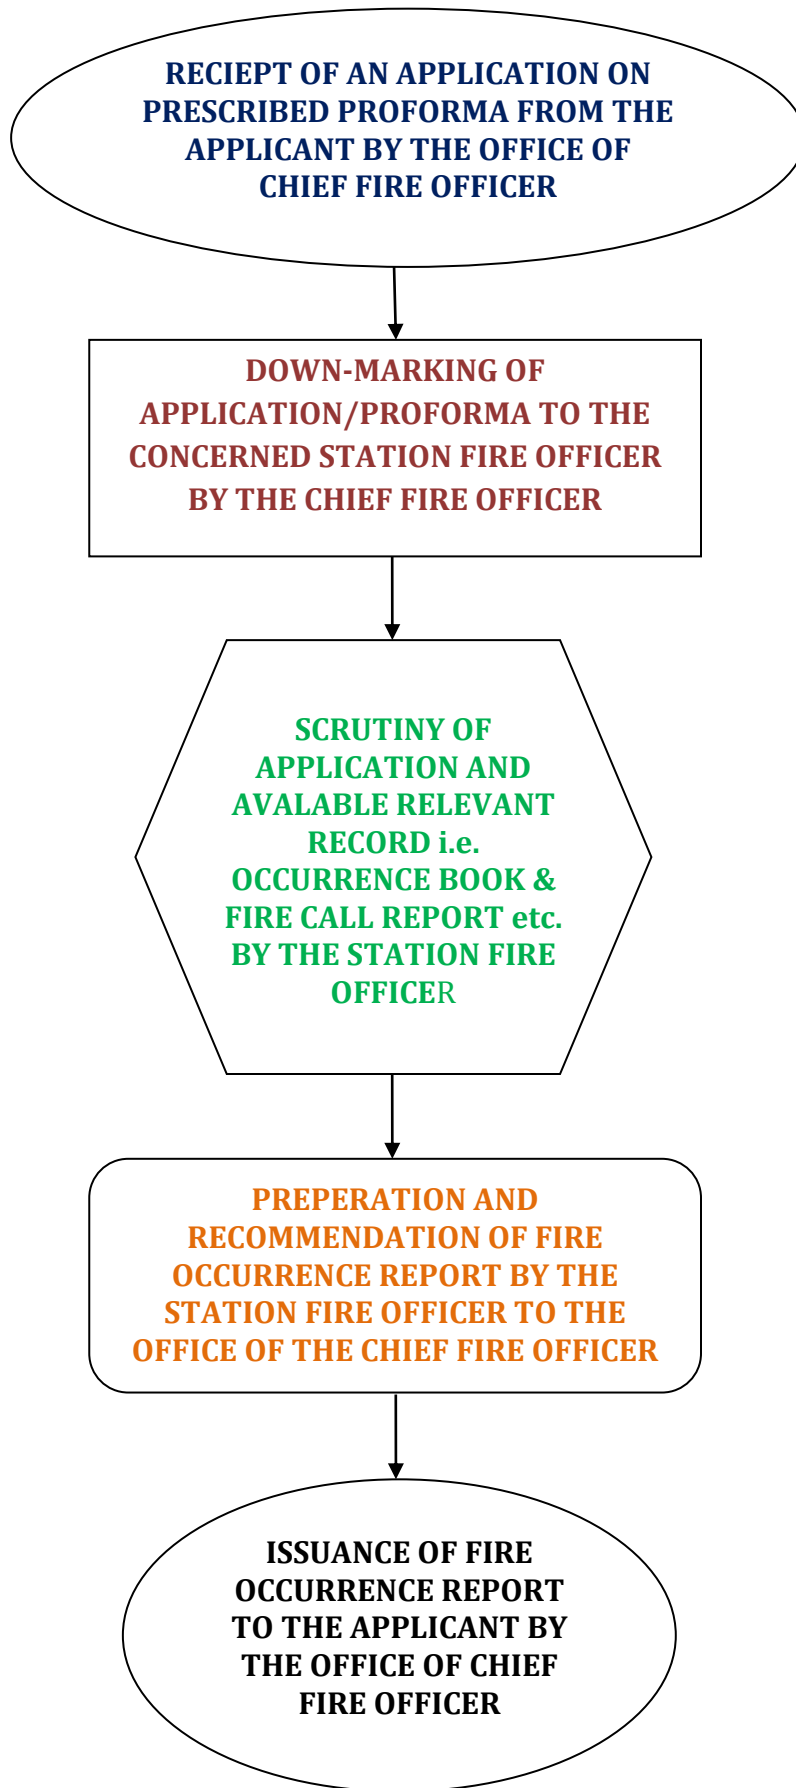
RECIEPT OF AN APPLICATION ON PRESCRIBED PROFORMA FROM THE APPLICANT BY THE OFFICE OF CHIEF FIRE OFFICER

DOWN-MARKING OF APPLICATION/PROFORMA TO THE CONCERNED STATION FIRE OFFICER BY THE CHIEF FIRE OFFICER

SCRUTINY OF APPLICATION AND AVALABLE RELEVANT RECORD i.e. OCCURRENCE BOOK & FIRE CALL REPORT etc. BY THE STATION FIRE OFFICER

PREPERATION AND RECOMMENDATION OF FIRE OCCURRENCE REPORT BY THE STATION FIRE OFFICER TO THE OFFICE OF THE CHIEF FIRE OFFICER

ISSUANCE OF FIRE OCCURRENCE REPORT TO THE APPLICANT BY THE OFFICE OF CHIEF FIRE OFFICER